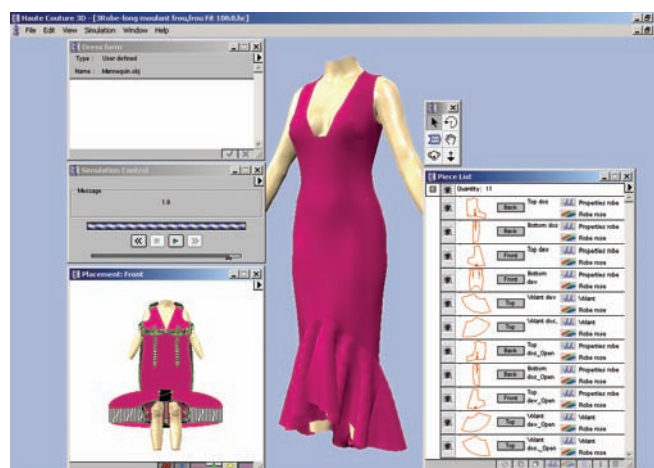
Haute Couture 3D - [3Robe-long moulant frou,frou Fit 108.0.hc]

File Edit View Simulation Window Help

Dress form

Type : User defined

Name : Mannequin.obj

Simulation Control

Message

1.0

Placement: Front

Piece List

Quantity: 11

| | | | | |
|---|---|---|---|---|
| Back | Top dos | Propertiez robe | Robe rose |
| Back | Bottom dos | Propertiez robe | Robe rose |
| Front | Top dev | Propertiez robe | Robe rose |
| Front | Bottom dev | Propertiez robe | Robe rose |
| Top | Volant dev | Volant | Robe rose |
| Top | Volant dos | Volant | Robe rose |
| Back | Top dos_Open | Propertiez robe | Robe rose |
| Back | Bottom dos_Open | Propertiez robe | Robe rose |
| Front | Top dev_Open | Propertiez robe | Robe rose |
| Top | Volant dev_Open | Volant | Robe rose |
| Top | Volant dos_Open | Volant | Robe rose |